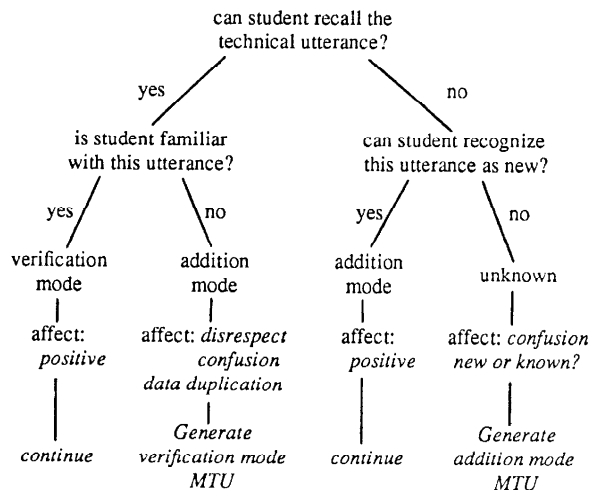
can student recall the technical utterance?

yes

no

is student familiar with this utterance?

can student recognize this utterance as new?

yes

no

yes

no

verification mode

addition mode

addition mode

unknown

affect: *positive*

affect: *disrespect confusion data duplication*

affect: *positive*

affect: *confusion new or known?*

*continue*

*Generate verification mode MTU*

*continue*

*Generate addition mode MTU*